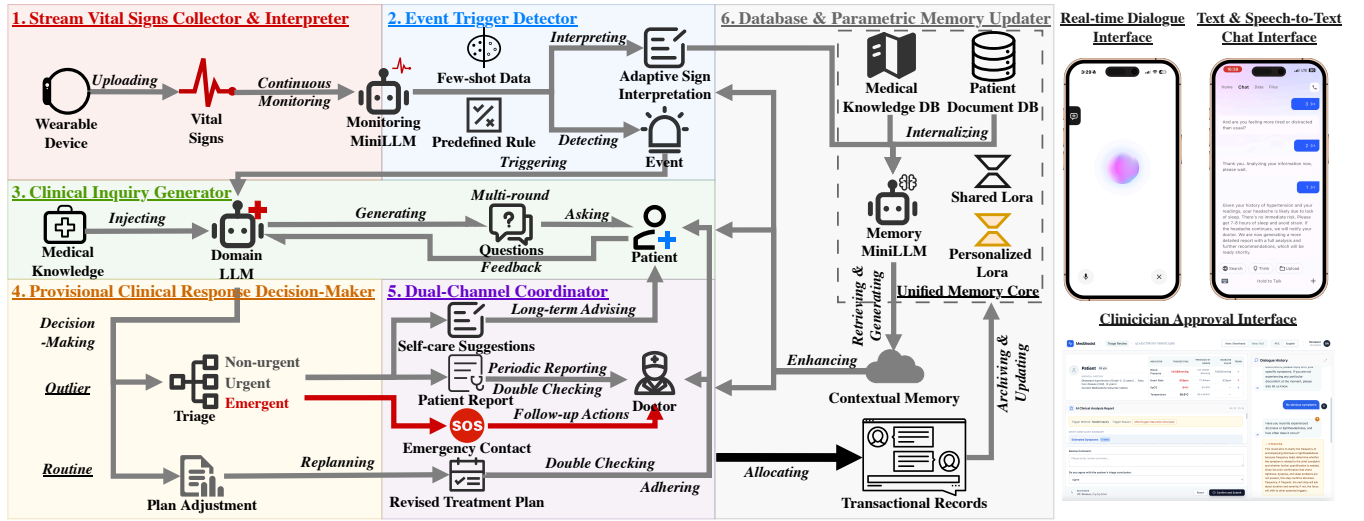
1. Stream Vital Signs Collector & Interpreter

Wearable Device
Uploading
Vital Signs
Continuous Monitoring
Monitoring MiniLLM

2. Event Trigger Detector

Few-shot Data
Predefined Rule
Interpreting
Adaptive Sign Interpretation
Detecting
Event
Triggering

6. Database & Parametric Memory Updater

Medical Knowledge DB
Patient Document DB
Internalizing
Memory MiniLLM
Shared Lora
Personalized Lora
Unified Memory Core
Retrieving & Generating
Enhancing
Contextual Memory
Archiving & Updating
Allocating
Transactional Records

3. Clinical Inquiry Generator

Medical Knowledge
Injecting
Domain LLM
Generating
Multi-round Questions
Asking
Feedback
Patient

4. Provisional Clinical Response Decision-Maker

Decision -Making
Outlier
Triage
Non-urgent
Urgent
Emergent
Routine
Plan Adjustment
Replanning

5. Dual-Channel Coordinator

Long-term Advising
Self-care Suggestions
Periodic Reporting
Patient Report
Double Checking
Doctor
Follow-up Actions
Emergency Contact
Double Checking
Revised Treatment Plan
Adhering

Real-time Dialogue Interface

Text & Speech-to-Text Chat Interface

Clinician Approval Interface

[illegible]